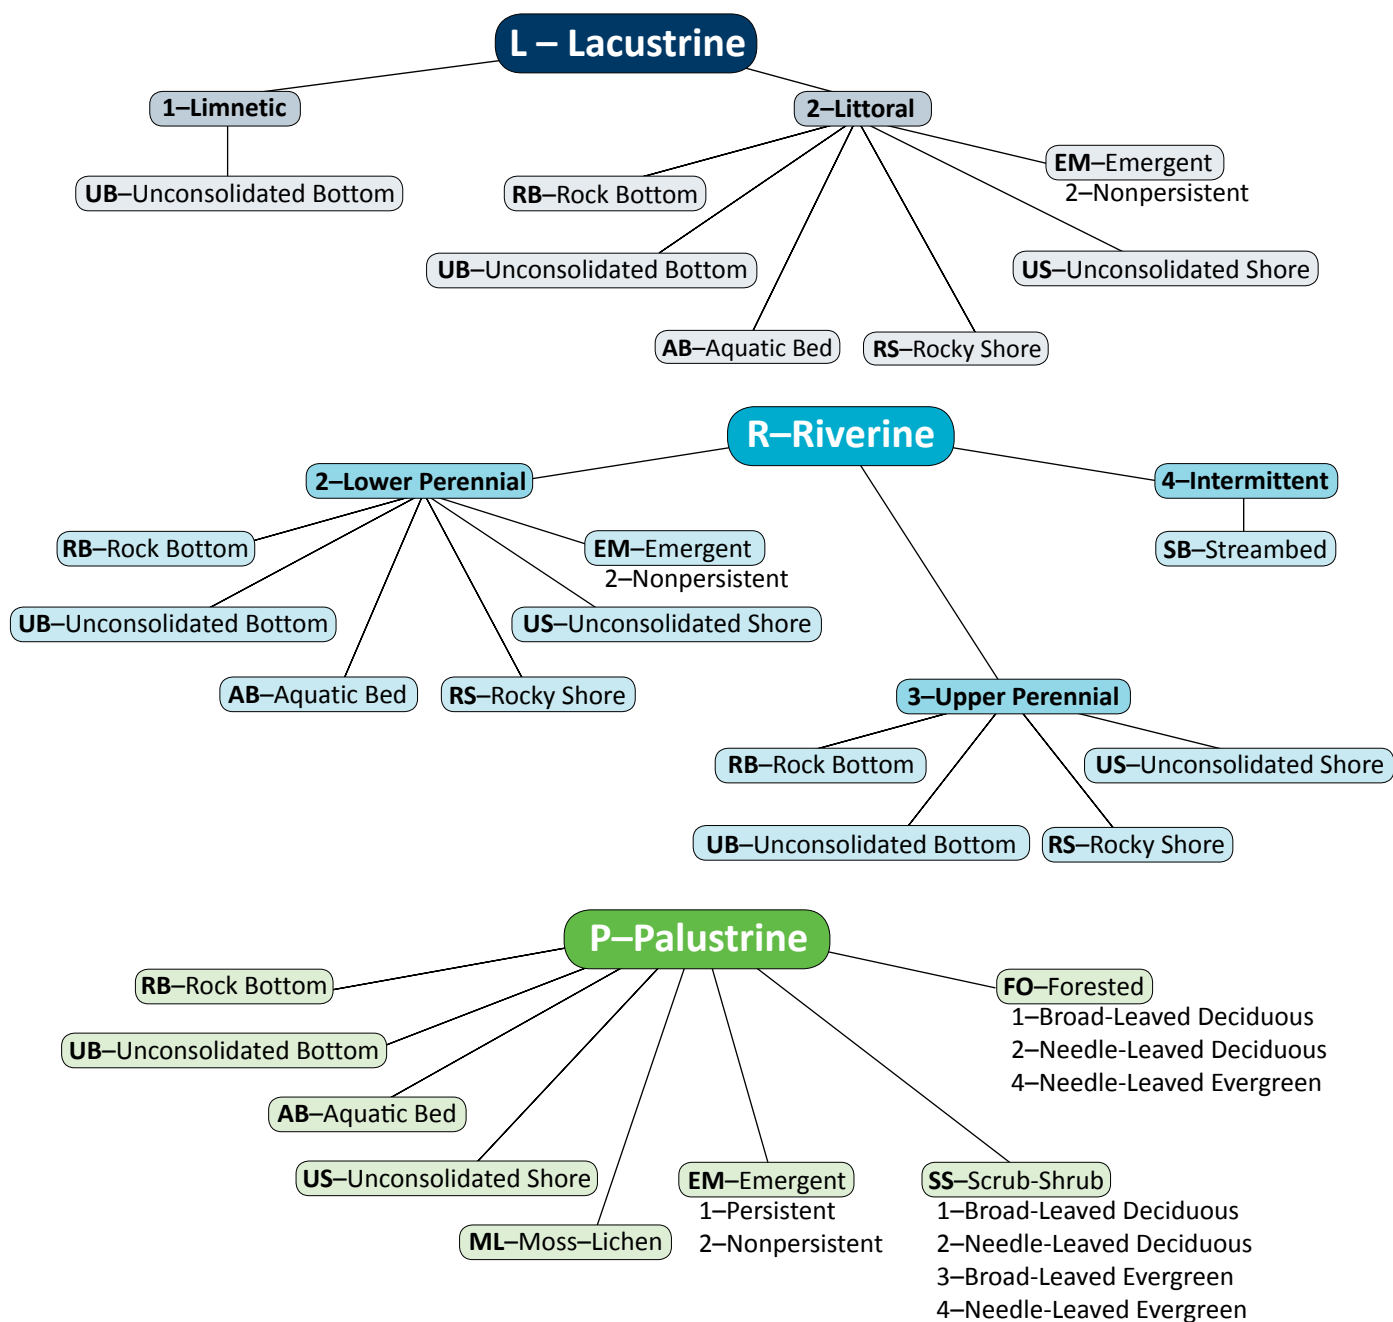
L – Lacustrine

1–Limnetic

UB–Unconsolidated Bottom

2–Littoral

RB–Rock Bottom

EM–Emergent
2–Nonpersistent

UB–Unconsolidated Bottom

US–Unconsolidated Shore

AB–Aquatic Bed

RS–Rocky Shore

R–Riverine

2–Lower Perennial

4–Intermittent

RB–Rock Bottom

EM–Emergent
2–Nonpersistent

SB–Streambed

UB–Unconsolidated Bottom

US–Unconsolidated Shore

AB–Aquatic Bed

RS–Rocky Shore

3–Upper Perennial

RB–Rock Bottom

US–Unconsolidated Shore

UB–Unconsolidated Bottom

RS–Rocky Shore

P–Palustrine

RB–Rock Bottom

FO–Forested
1–Broad-Leaved Deciduous
2–Needle-Leaved Deciduous
4–Needle-Leaved Evergreen

UB–Unconsolidated Bottom

AB–Aquatic Bed

US–Unconsolidated Shore

EM–Emergent
1–Persistent
2–Nonpersistent

SS–Scrub-Shrub
1–Broad-Leaved Deciduous
2–Needle-Leaved Deciduous
3–Broad-Leaved Evergreen
4–Needle-Leaved Evergreen

ML–Moss–Lichen